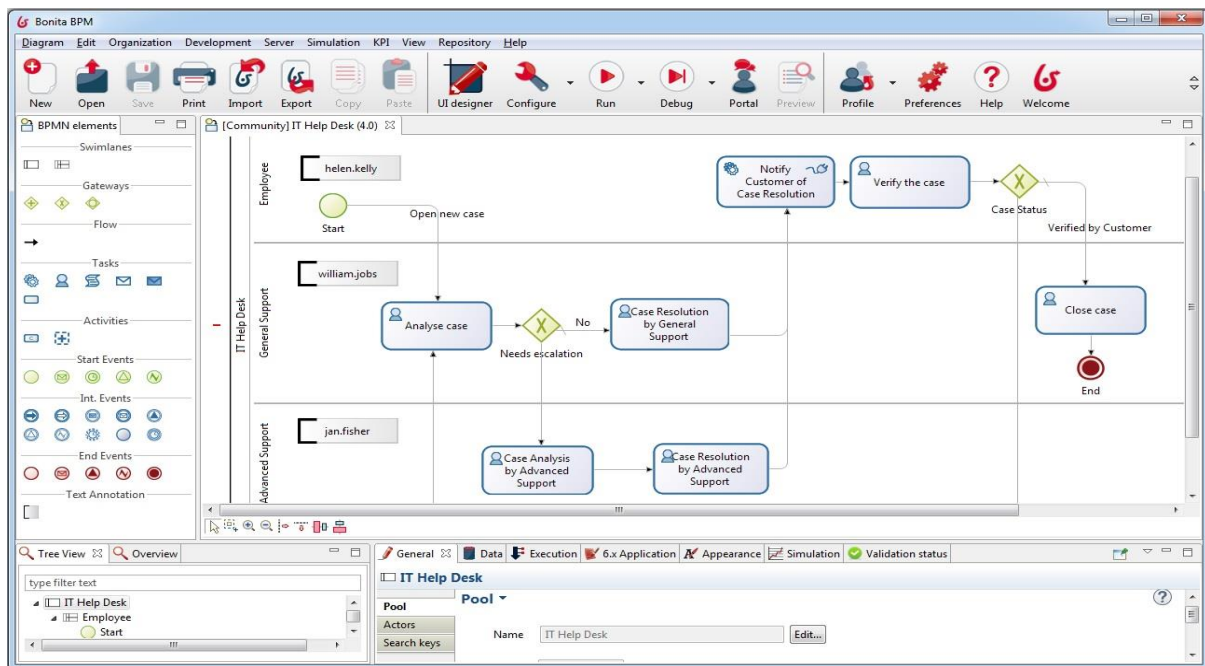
Bonita BPM

Diagram Edit Organization Development Server Simulation KPI View Repository Help

New Open Save Print Import Export Copy Paste UI designer Configure Run Debug Portal Preview Profile Preferences Help Welcome

BPMN elements

Swimlanes

Gateways

Flow

Tasks

Activities

Start Events

Int. Events

End Events

Text Annotation

[Community] IT Help Desk (4.0)

IT Help Desk

Employee

helen.kelly

Start

Open new case

Notify Customer of Case Resolution

Verify the case

Case Status

Verified by Customer

General Support

william.jobs

Analyse case

Needs escalation

No

Case Resolution by General Support

Close case

End

Advanced Support

jan.fisher

Case Analysis by Advanced Support

Case Resolution by Advanced Support

Tree View Overview

type filter text

IT Help Desk

Employee

Start

General Data Execution 6.x Application Appearance Simulation Validation status

IT Help Desk

Pool

Pool

Actors

Search keys

Name IT Help Desk Edit...